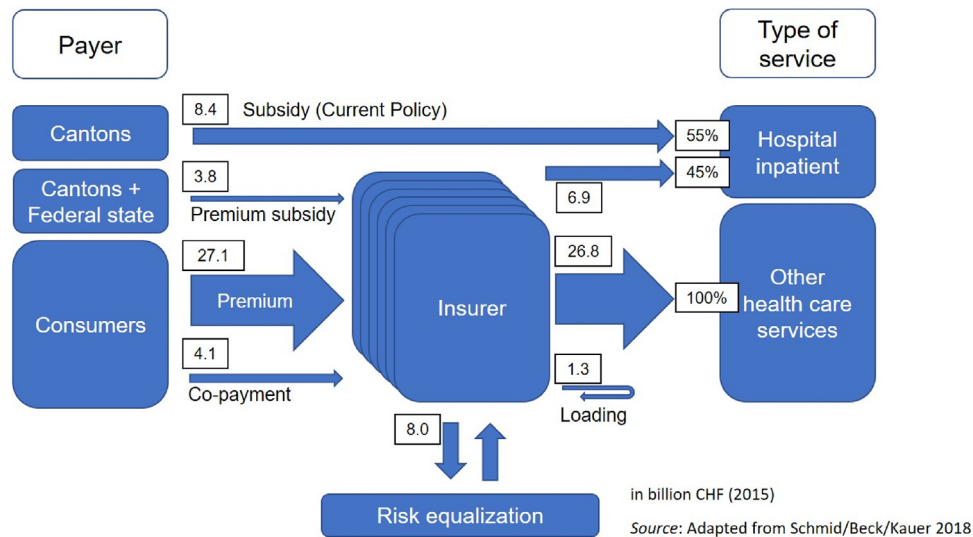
Payer

Type of service

Cantons

8.4

Subsidy (Current Policy)

55%

Hospital inpatient

Cantons + Federal state

3.8

Premium subsidy

45%

6.9

Consumers

27.1

Premium

Insurer

26.8

100%

Other health care services

4.1

Co-payment

1.3

Loading

8.0

Risk equalization

in billion CHF (2015)

*Source*: Adapted from Schmid/Beck/Kauer 2018